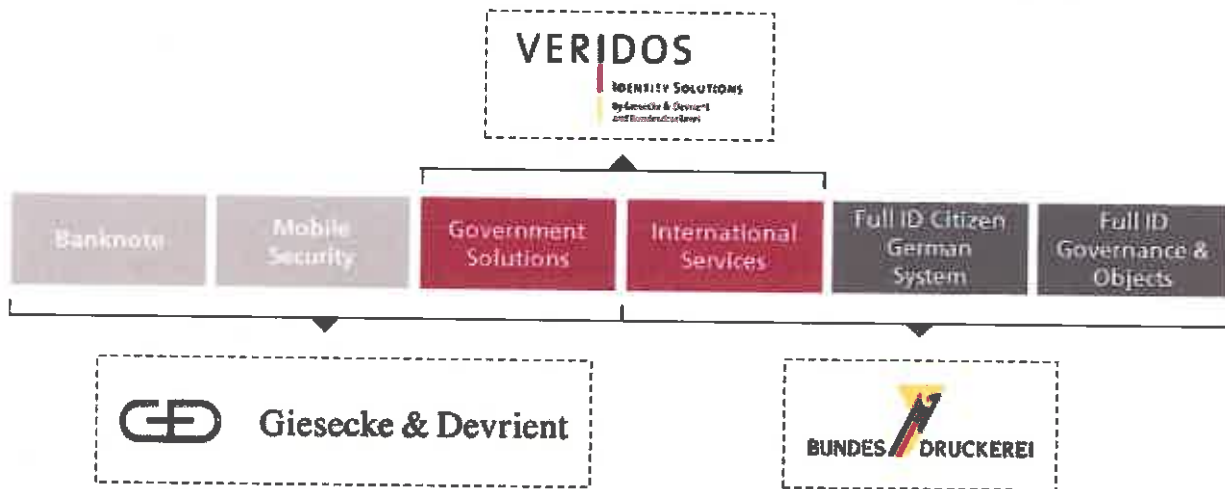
VERIDOS
IDENTITY SOLUTIONS
by Giesecke & Devrient and Bundesdruckerei

Banknote

Mobile Security

Government Solutions

International Services

Full ID Citizen German System

Full ID Governance & Objects

Giesecke & Devrient

BUNDES DRUCKEREI